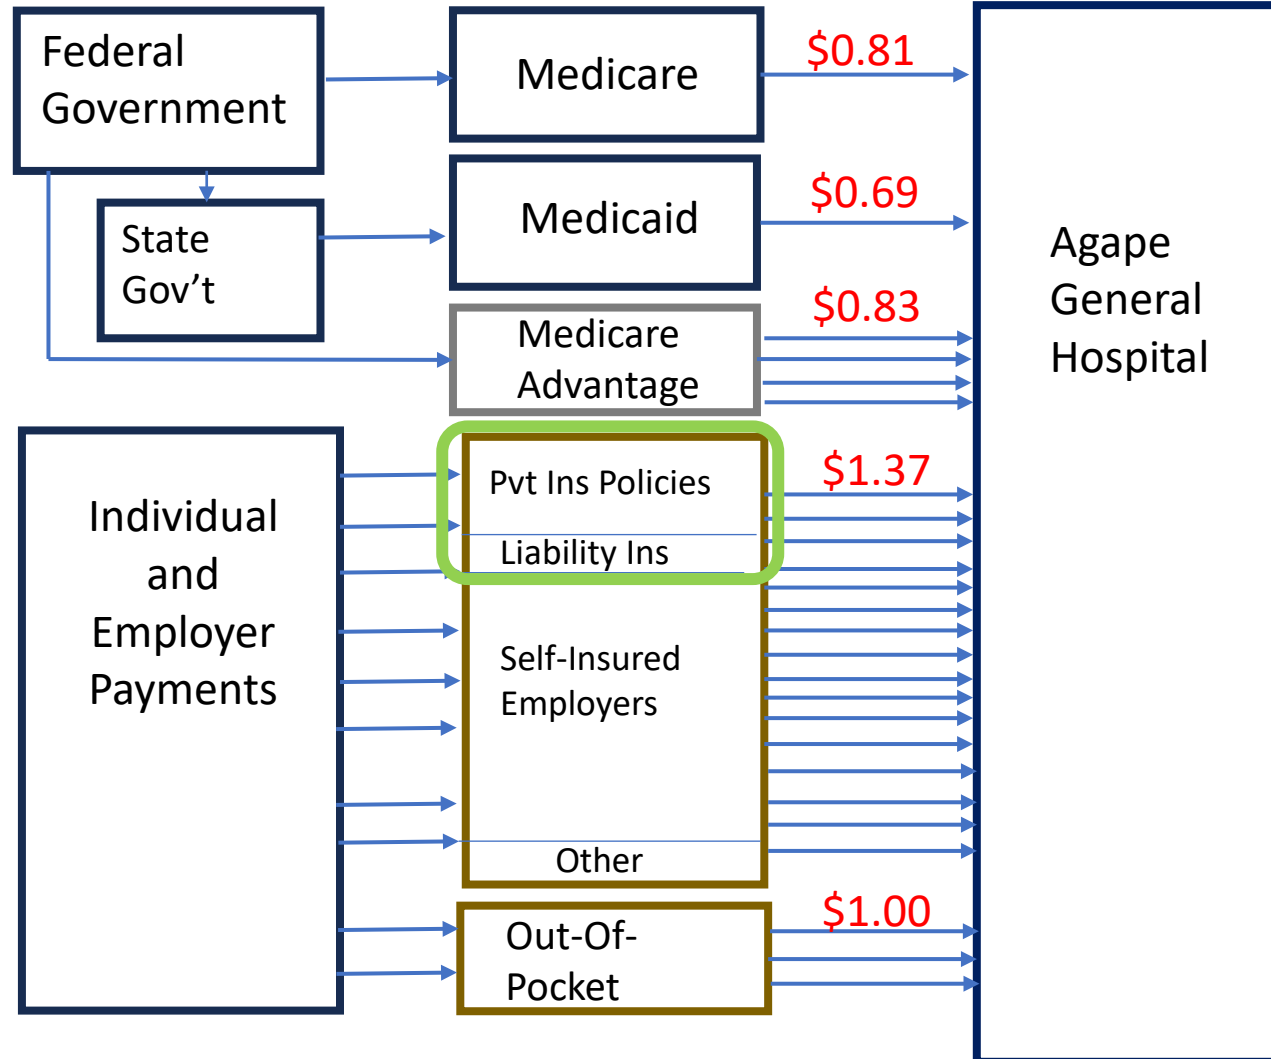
Federal Government

Medicare

$0.81

State Gov’t

Medicaid

$0.69

Agape General Hospital

Medicare Advantage

$0.83

Individual and Employer Payments

Pvt Ins Policies

$1.37

Liability Ins

Self-Insured Employers

Other

Out-Of-Pocket

$1.00